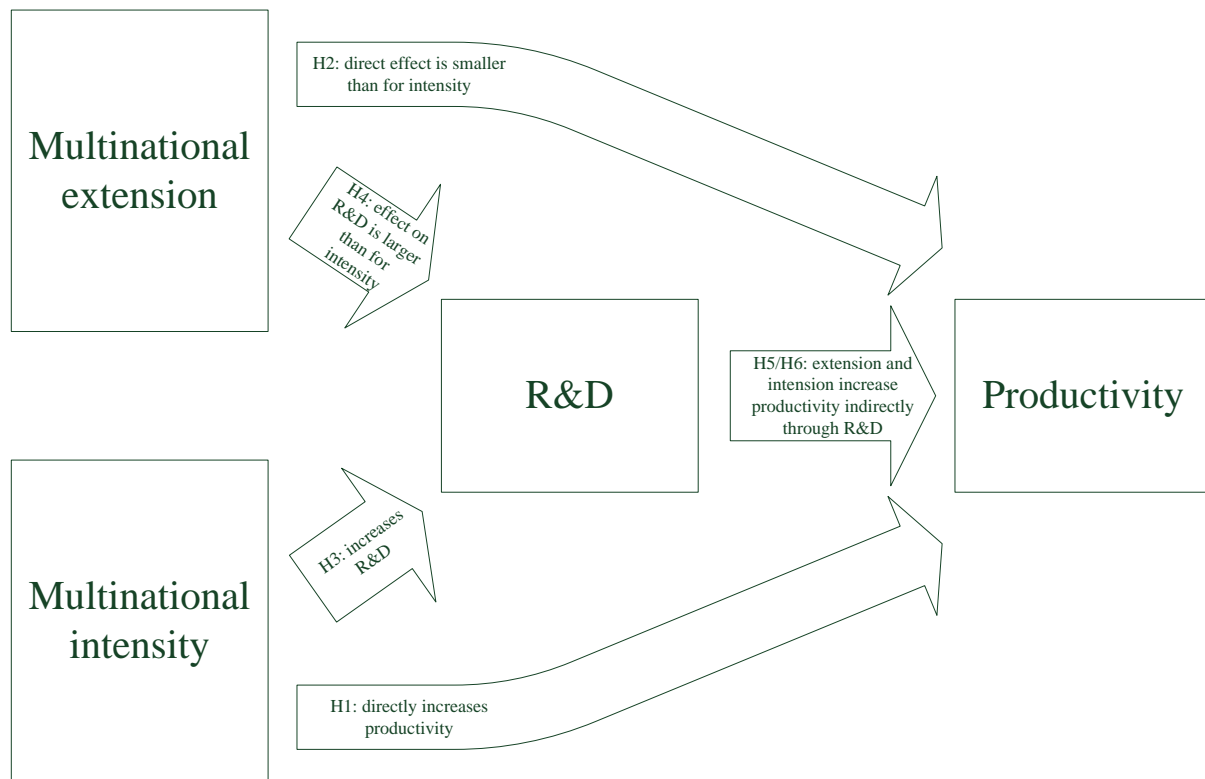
Multinational extension

H2: direct effect is smaller than for intensity

H4: effect on R&D is larger than for intensity

R&D

H5/H6: extension and intension increase productivity indirectly through R&D

Productivity

Multinational intensity

H3: increases R&D

H1: directly increases productivity